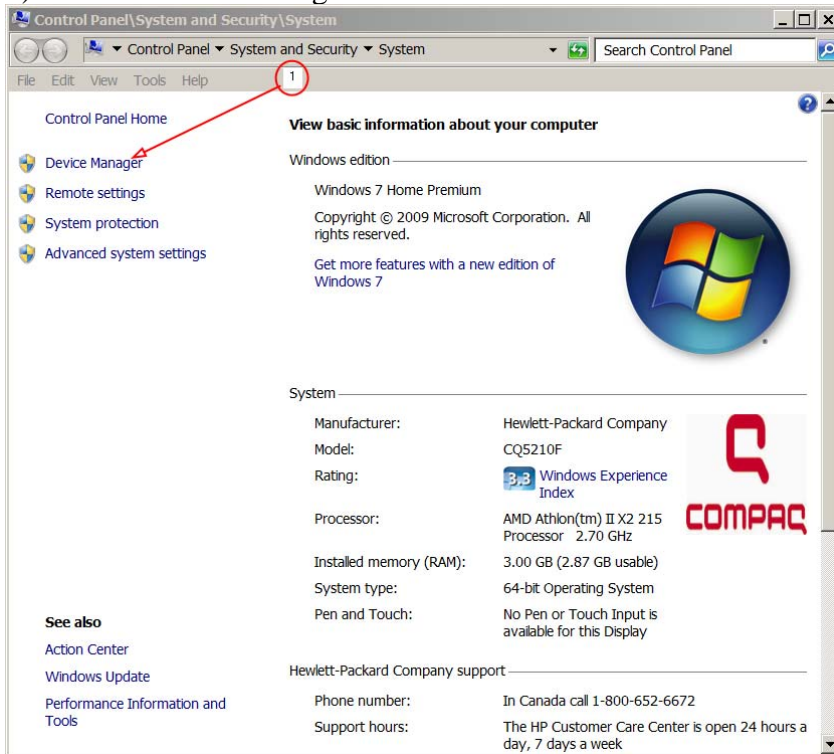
Control Panel\System and Security\System

Control Panel ▸ System and Security ▸ System

Search Control Panel

File Edit View Tools Help

1

Control Panel Home

Device Manager

Remote settings

System protection

Advanced system settings

See also

Action Center

Windows Update

Performance Information and Tools

View basic information about your computer

Windows edition

Windows 7 Home Premium

Copyright © 2009 Microsoft Corporation. All rights reserved.

Get more features with a new edition of Windows 7

System

| | |
|---|---|
| Manufacturer: | Hewlett-Packard Company |
| Model: | CQ5210F |
| Rating: | 3.3 Windows Experience Index |
| Processor: | AMD Athlon(tm) II X2 215 Processor 2.70 GHz |
| Installed memory (RAM): | 3.00 GB (2.87 GB usable) |
| System type: | 64-bit Operating System |
| Pen and Touch: | No Pen or Touch Input is available for this Display |

COMPAQ

Hewlett-Packard Company support

| | |
|---|---|
| Phone number: | In Canada call 1-800-652-6672 |
| Support hours: | The HP Customer Care Center is open 24 hours a day, 7 days a week |